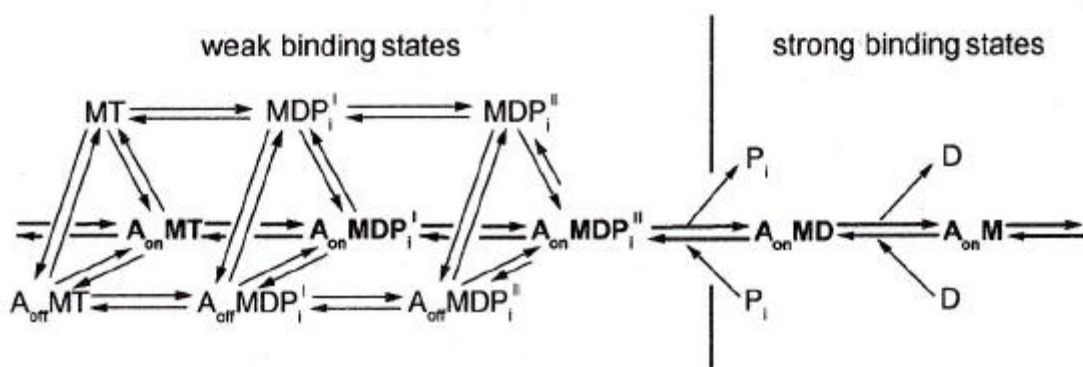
weak binding states

strong binding states

MT

$MDP_i^I$

$MDP_i^{II}$

$P_i$

D

$A_{on}MT$

$A_{on}MDP_i^I$

$A_{on}MDP_i^{II}$

$A_{on}MD$

$A_{on}M$

$A_{off}MT$

$A_{off}MDP_i^I$

$A_{off}MDP_i^{II}$

$P_i$

D